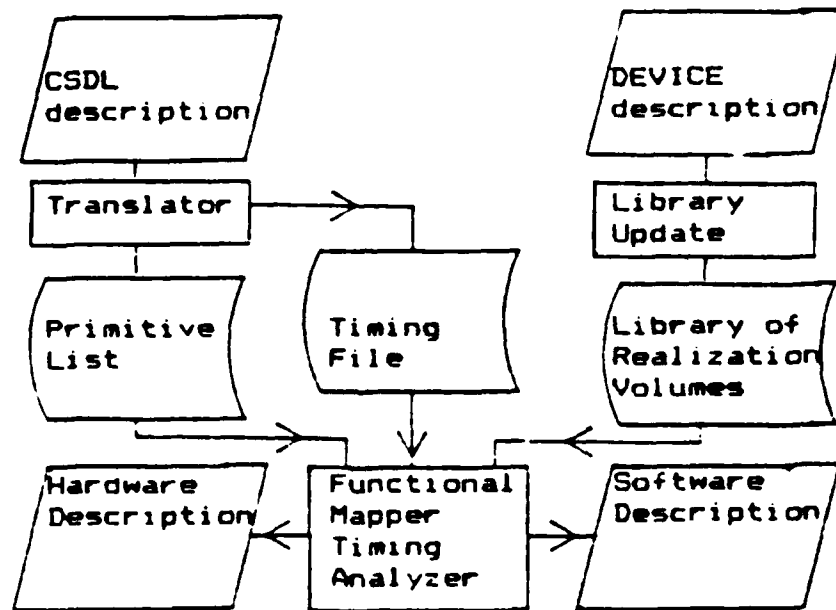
CSDL description

DEVICE description

Translator

Library Update

Primitive List

Timing File

Library of Realization Volumes

Hardware Description

Functional Mapper Timing Analyzer

Software Description